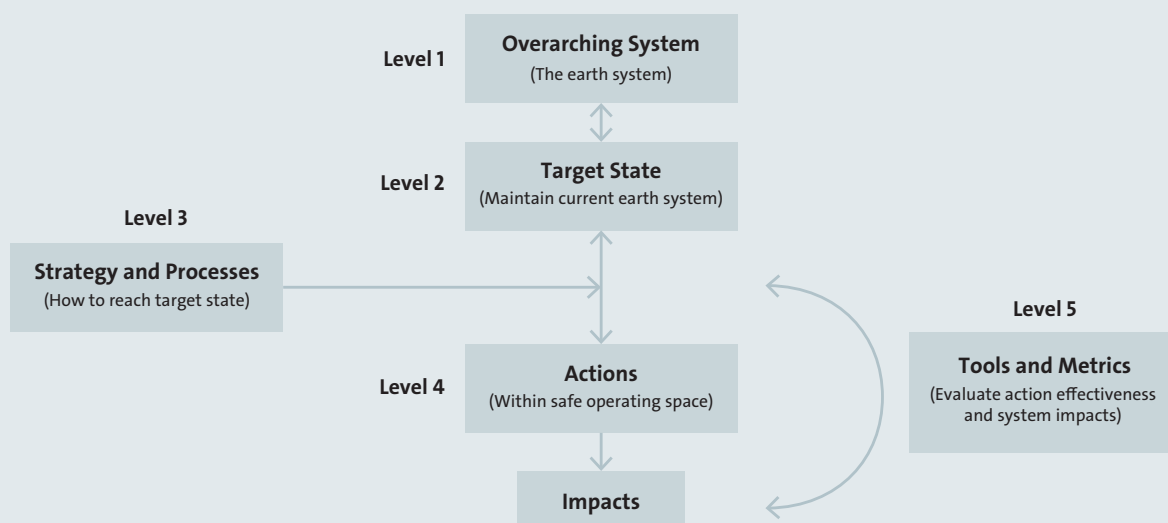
Level 1

Overarching System
(The earth system)

Level 2

Target State
(Maintain current earth system)

Level 3

Strategy and Processes
(How to reach target state)

Level 4

Actions
(Within safe operating space)

Level 5

Tools and Metrics
(Evaluate action effectiveness and system impacts)

Impacts